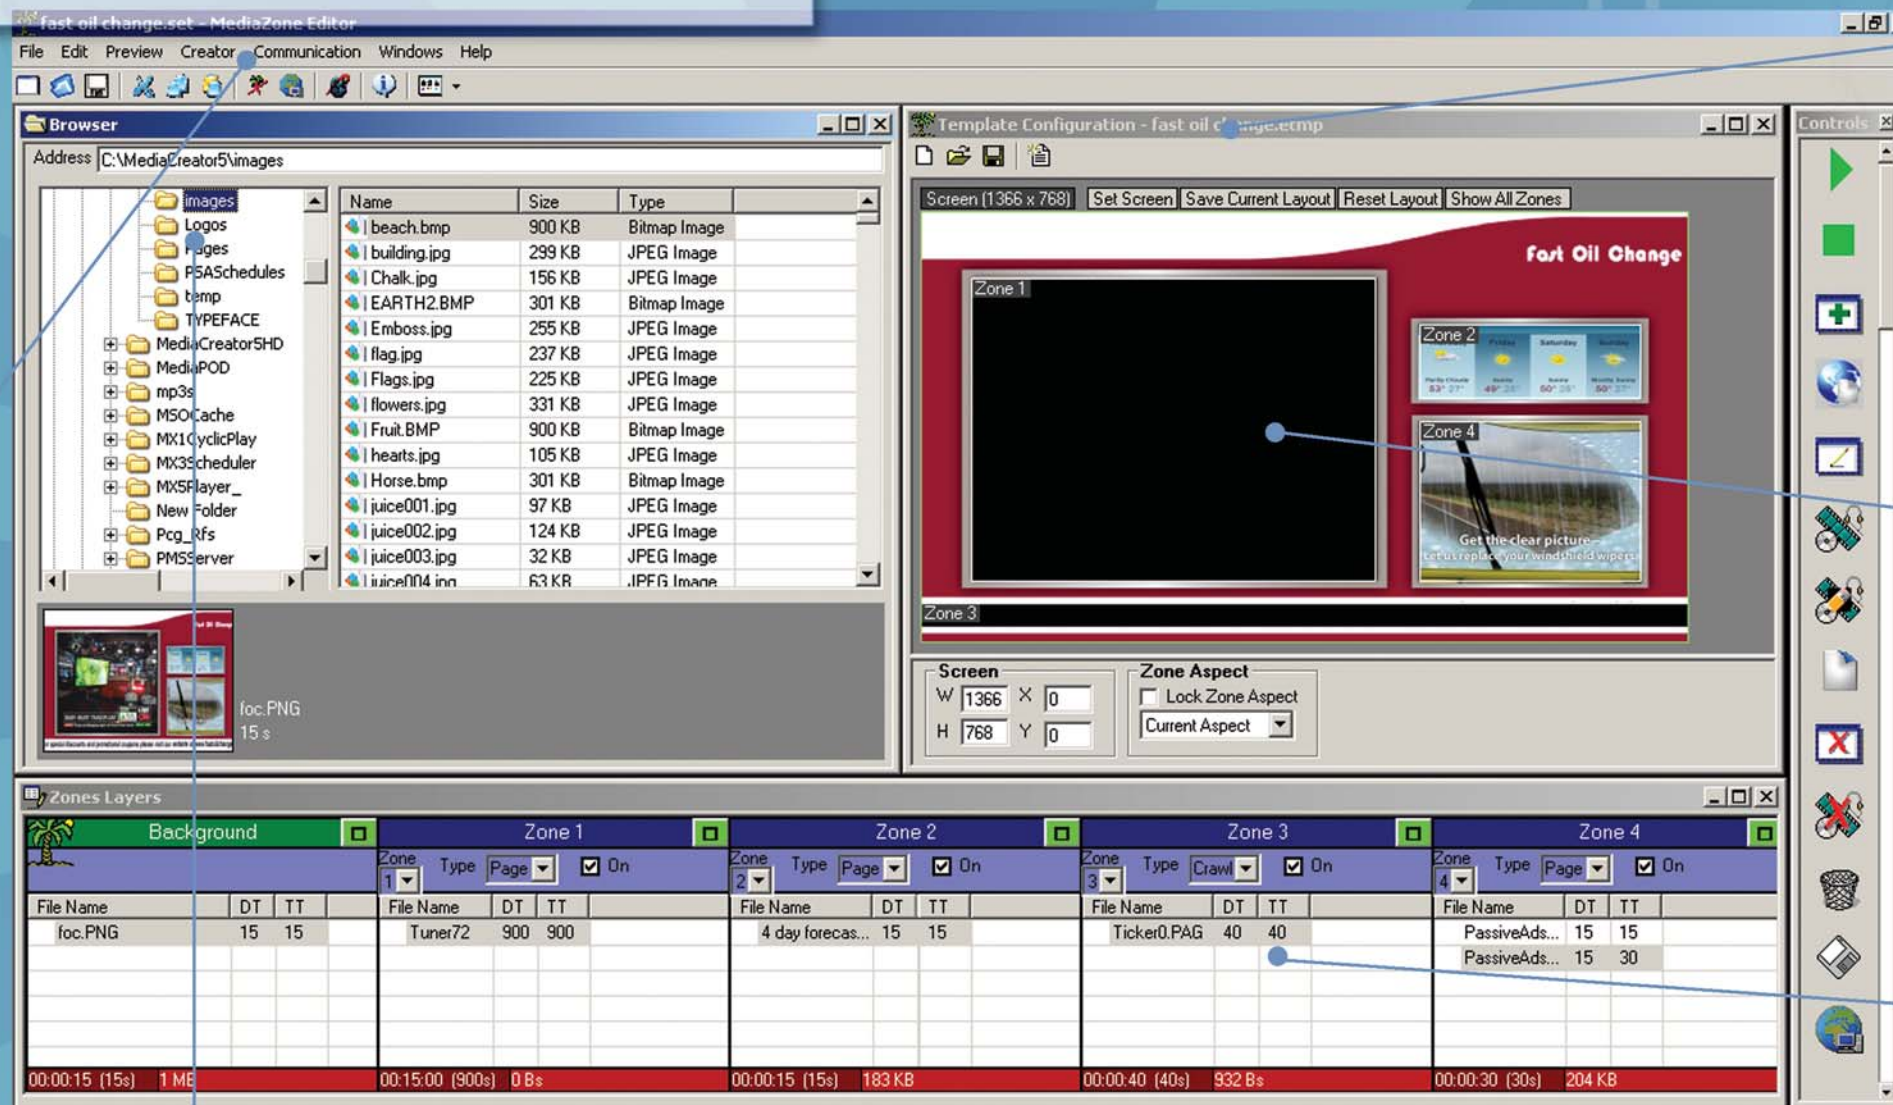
fast oil change.set - MediaZone Editor

File Edit Preview Creator Communication Windows Help

Browser

Address C:\MediaCreator5\images

images
Logos
Pages
PSASchedules
temp
TYPEFACE
MediaCreator5HD
MediaPOD
mp3s
MSOCache
MX1CyclicPlay
MX3Scheduler
MX5Player_
New Folder
Pcg_Rfs
PMSServer

| Name | Size | Type |
|---|---|---|
| beach.bmp | 900 KB | Bitmap Image |
| building.jpg | 299 KB | JPEG Image |
| Chalk.jpg | 156 KB | JPEG Image |
| EARTH2.BMP | 301 KB | Bitmap Image |
| Emboss.jpg | 255 KB | JPEG Image |
| flag.jpg | 237 KB | JPEG Image |
| Flags.jpg | 225 KB | JPEG Image |
| flowers.jpg | 331 KB | JPEG Image |
| Fruit.BMP | 900 KB | Bitmap Image |
| hearts.jpg | 105 KB | JPEG Image |
| Horse.bmp | 301 KB | Bitmap Image |
| juice001.jpg | 97 KB | JPEG Image |
| juice002.jpg | 124 KB | JPEG Image |
| juice003.jpg | 32 KB | JPEG Image |
| juice004.jpg | 63 KB | JPEG Image |

foc.PNG
15 s

Template Configuration - fast oil c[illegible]ge.etmp

Screen (1366 x 768) Set Screen Save Current Layout Reset Layout Show All Zones

Fast Oil Change
Zone 1
Zone 2
Zone 4
Get the clear picture
Let us replace your windshield wipers
Zone 3

Screen
W 1366 X 0
H 768 Y 0

Zone Aspect
Lock Zone Aspect
Current Aspect

Controls

Zones Layers

Background
Zone 1 Zone Type Page On
Zone 2 Zone Type Page On
Zone 3 Zone Type Crawl On
Zone 4 Zone Type Page On

| File Name | DT | TT |
|---|---|---|
| foc.PNG | 15 | 15 |

| File Name | DT | TT |
|---|---|---|
| Tuner72 | 900 | 900 |

| File Name | DT | TT |
|---|---|---|
| 4 day forecas... | 15 | 15 |

| File Name | DT | TT |
|---|---|---|
| Ticker0.PAG | 40 | 40 |

| File Name | DT | TT |
|---|---|---|
| PassiveAds... | 15 | 15 |
| PassiveAds... | 15 | 30 |

00:00:15 (15s) 1 MB
00:15:00 (900s) 0 Bs
00:00:15 (15s) 183 KB
00:00:40 (40s) 932 Bs
00:00:30 (30s) 204 KB